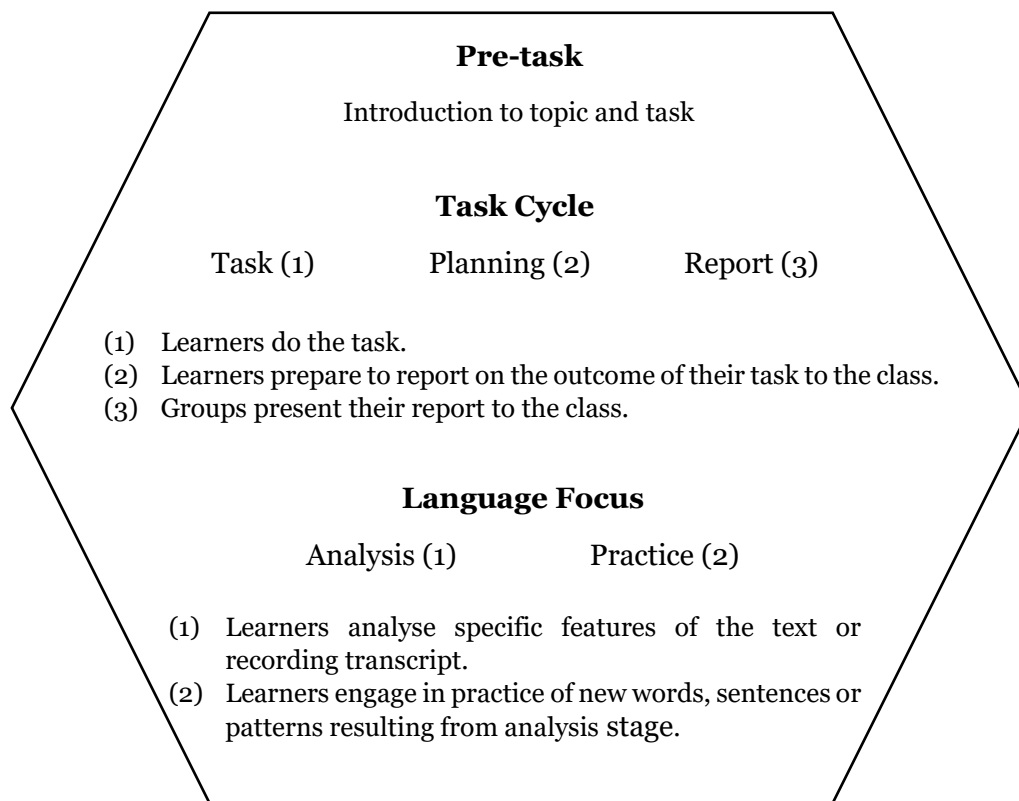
**Pre-task**

Introduction to topic and task

**Task Cycle**

Task (1) Planning (2) Report (3)

(1) Learners do the task.
(2) Learners prepare to report on the outcome of their task to the class.
(3) Groups present their report to the class.

**Language Focus**

Analysis (1) Practice (2)

(1) Learners analyse specific features of the text or recording transcript.
(2) Learners engage in practice of new words, sentences or patterns resulting from analysis stage.